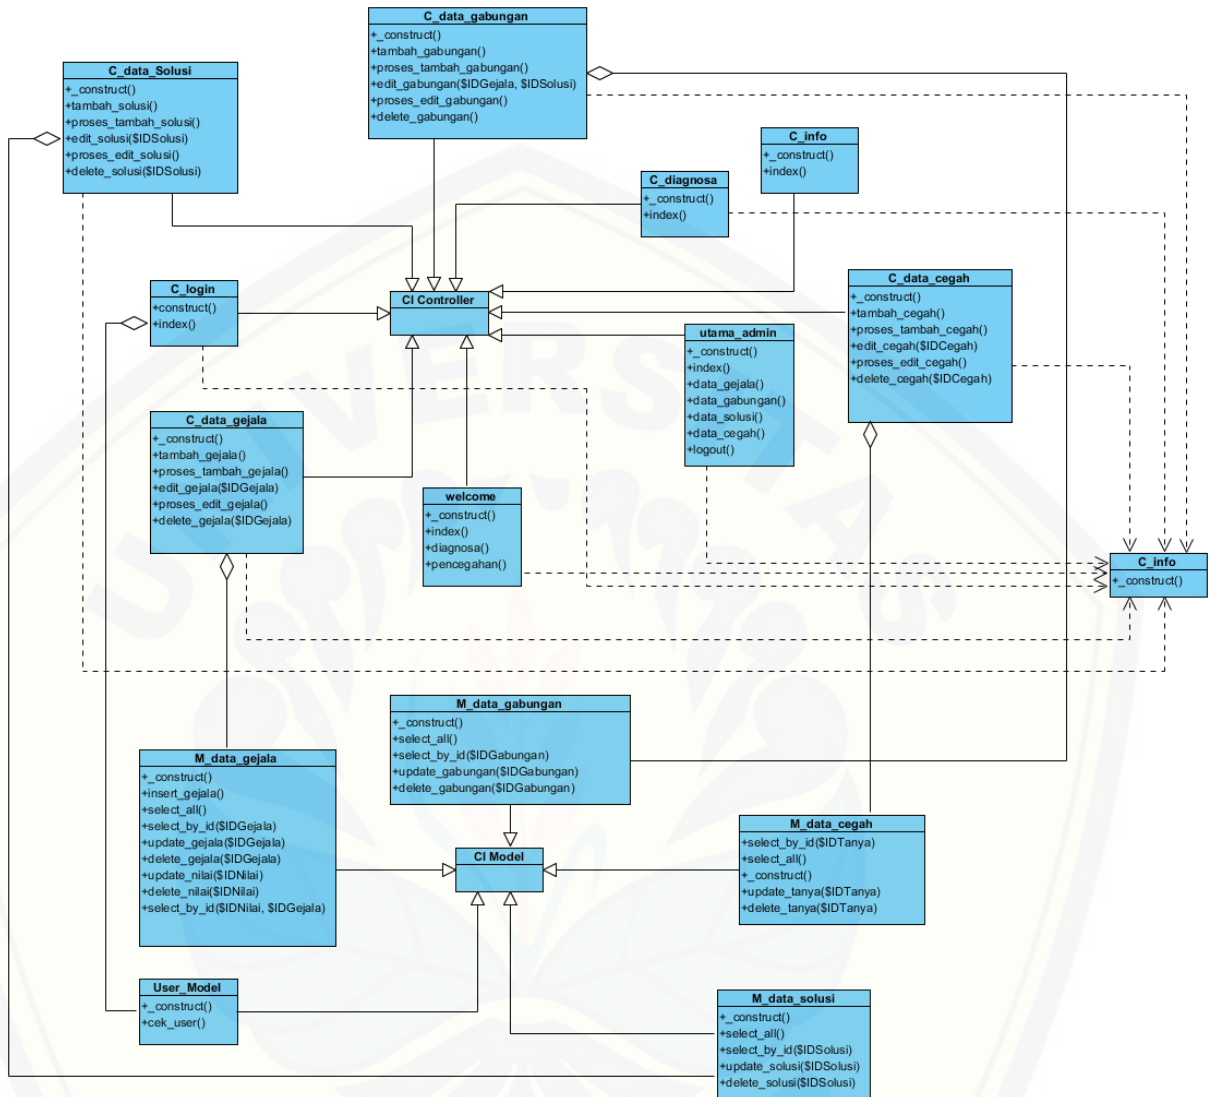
C_data_gabungan
+_construct()
+tambah_gabungan()
+proses_tambah_gabungan()
+edit_gabungan($IDGejala, $IDSolusi)
+proses_edit_gabungan()
+delete_gabungan()

C_data_Solusi
+_construct()
+tambah_solusi()
+proses_tambah_solusi()
+edit_solusi($IDSolusi)
+proses_edit_solusi()
+delete_solusi($IDSolusi)

C_info
+_construct()
+index()

C_diagnosa
+_construct()
+index()

C_login
+construct()
+index()

CI Controller

C_data_cegah
+_construct()
+tambah_cegah()
+proses_tambah_cegah()
+edit_cegah($IDCegah)
+proses_edit_cegah()
+delete_cegah($IDCegah)

utama_admin
+_construct()
+index()
+data_gejala()
+data_gabungan()
+data_solusi()
+data_cegah()
+logout()

C_data_gejala
+_construct()
+tambah_gejala()
+proses_tambah_gejala()
+edit_gejala($IDGejala)
+proses_edit_gejala()
+delete_gejala($IDGejala)

welcome
+_construct()
+index()
+diagnosa()
+pencegahan()

C_info
+_construct()

M_data_gabungan
+_construct()
+select_all()
+select_by_id($IDGabungan)
+update_gabungan($IDGabungan)
+delete_gabungan($IDGabungan)

M_data_gejala
+_construct()
+insert_gejala()
+select_all()
+select_by_id($IDGejala)
+update_gejala($IDGejala)
+delete_gejala($IDGejala)
+update_nilai($IDNilai)
+delete_nilai($IDNilai)
+select_by_id($IDNilai, $IDGejala)

CI Model

M_data_cegah
+select_by_id($IDTanya)
+select_all()
+_construct()
+update_tanya($IDTanya)
+delete_tanya($IDTanya)

User_Model
+_construct()
+cek_user()

M_data_solusi
+_construct()
+select_all()
+select_by_id($IDSolusi)
+update_solusi($IDSolusi)
+delete_solusi($IDSolusi)